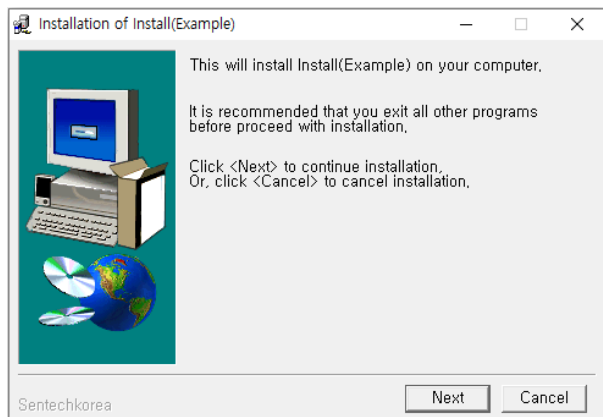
Installation of Install(Example)

This will install Install(Example) on your computer,

It is recommended that you exit all other programs before proceed with installation,

Click <Next> to continue installation, Or, click <Cancel> to cancel installation,

Sentechkorea

Next

Cancel